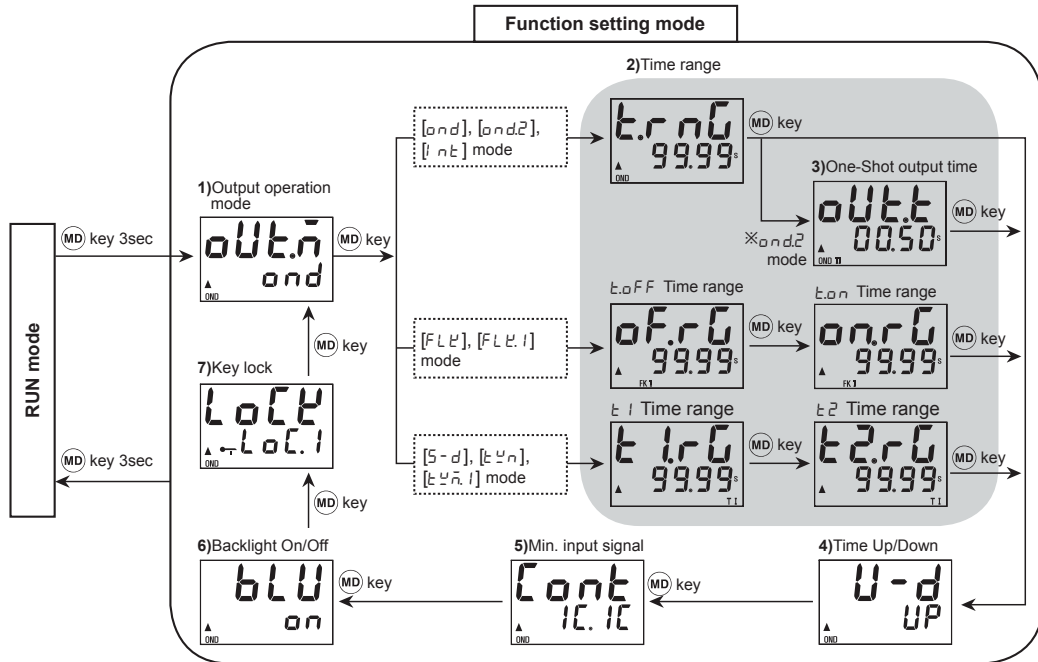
Function setting mode

RUN mode

MD key 3sec

MD key 3sec

1)Output operation mode

oUt.n
ond
OND

MD key

[ond], [ond.2], [int] mode

[FLK], [FLK.1] mode

[S-d], [tYn], [tYn.1] mode

2)Time range

t.rnG
99.99 s
OND

MD key

3)One-Shot output time

※ond.2 mode

oUt.t
00.50 s
OND T1

MD key

t.oFF Time range

oF.rG
99.99 s
FK1

MD key

t.on Time range

on.rG
99.99 s
FK1

MD key

t1 Time range

t1.rG
99.99 s
T1

MD key

t2 Time range

t2.rG
99.99 s
T1

MD key

7)Key lock

LoCK
LoC.1
OND

MD key

MD key

6)Backlight On/Off

bLU
on
OND

MD key

5)Min. input signal

Cont
1C.1C
OND

MD key

4)Time Up/Down

U-d
UP
OND